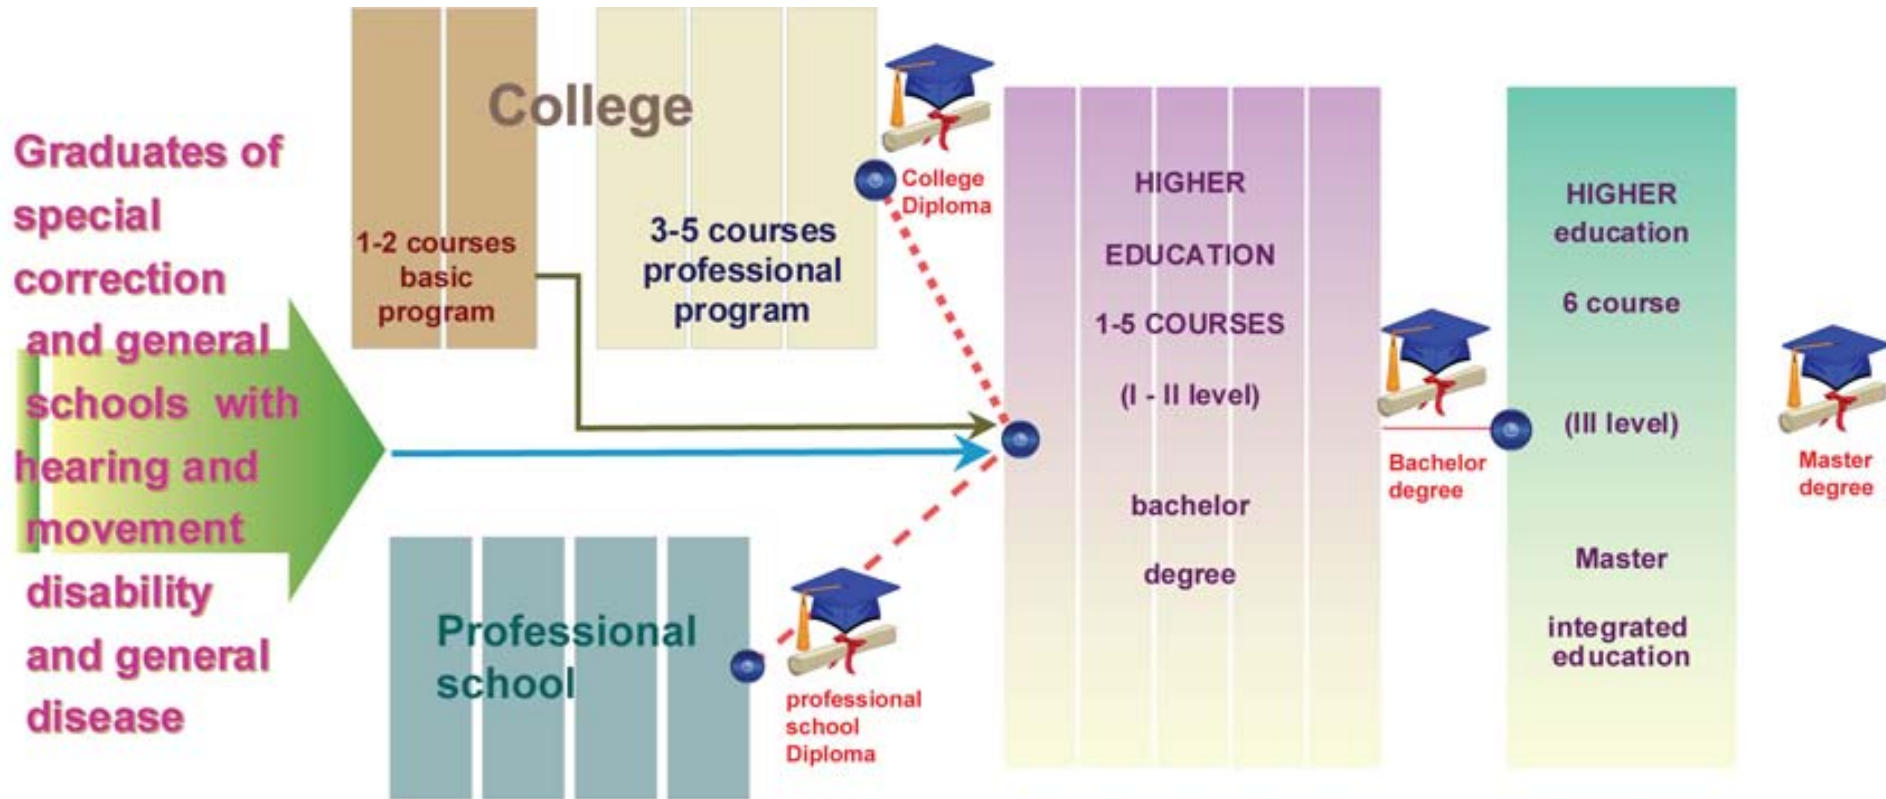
Graduates of special correction and general schools with hearing and movement disability and general disease

College

1-2 courses basic program

3-5 courses professional program

College Diploma

Professional school

professional school Diploma

HIGHER EDUCATION 1-5 COURSES (I - II level) bachelor degree

Bachelor degree

HIGHER education 6 course (III level) Master integrated education

Master degree